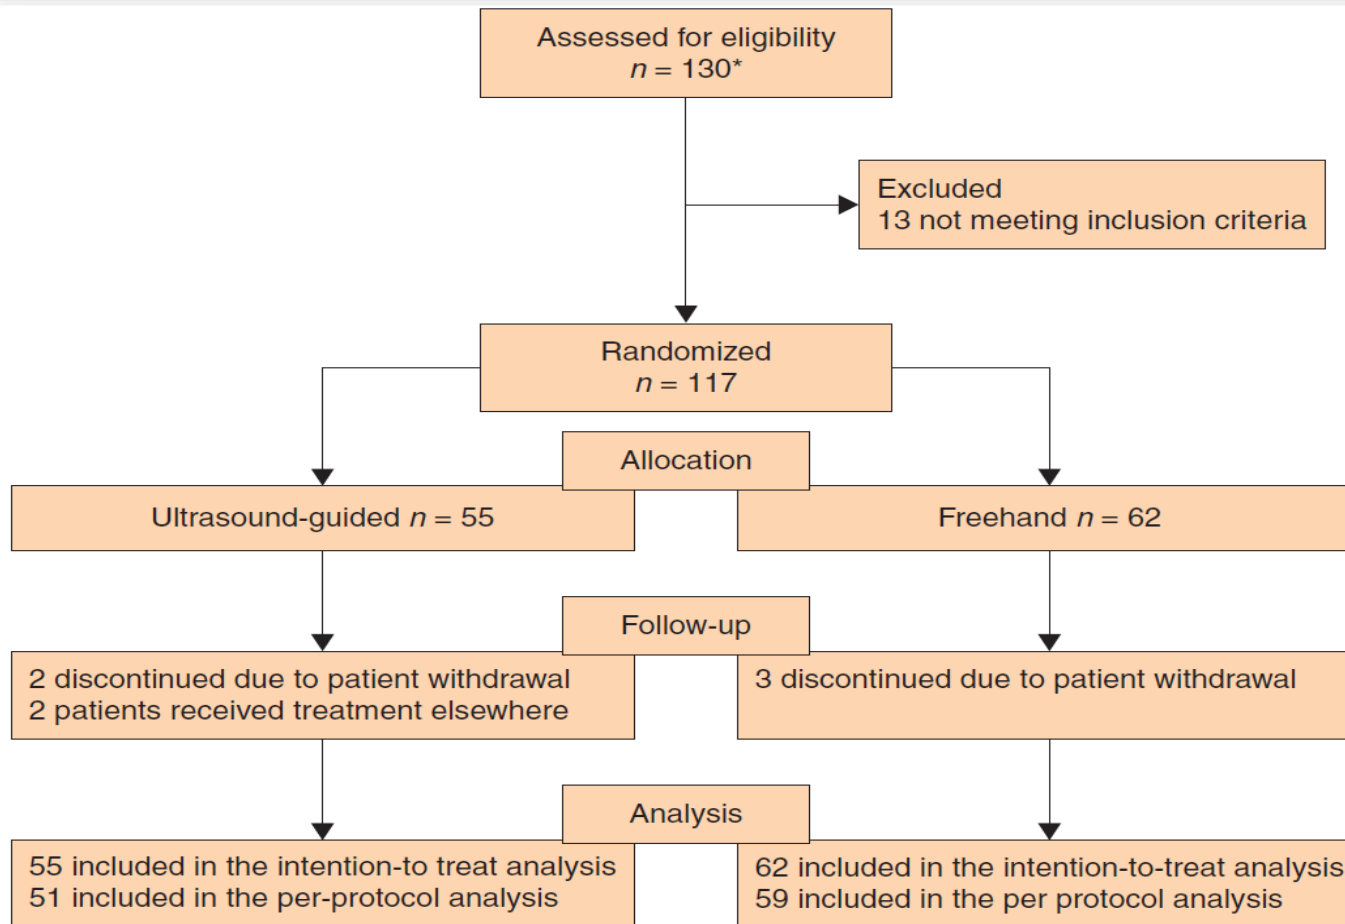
Assessed for eligibility
$n = 130$*

Excluded
13 not meeting inclusion criteria

Randomized
$n = 117$

Allocation

Ultrasound-guided $n = 55$

Freehand $n = 62$

Follow-up

2 discontinued due to patient withdrawal
2 patients received treatment elsewhere

3 discontinued due to patient withdrawal

Analysis

55 included in the intention-to treat analysis
51 included in the per-protocol analysis

62 included in the intention-to-treat analysis
59 included in the per protocol analysis